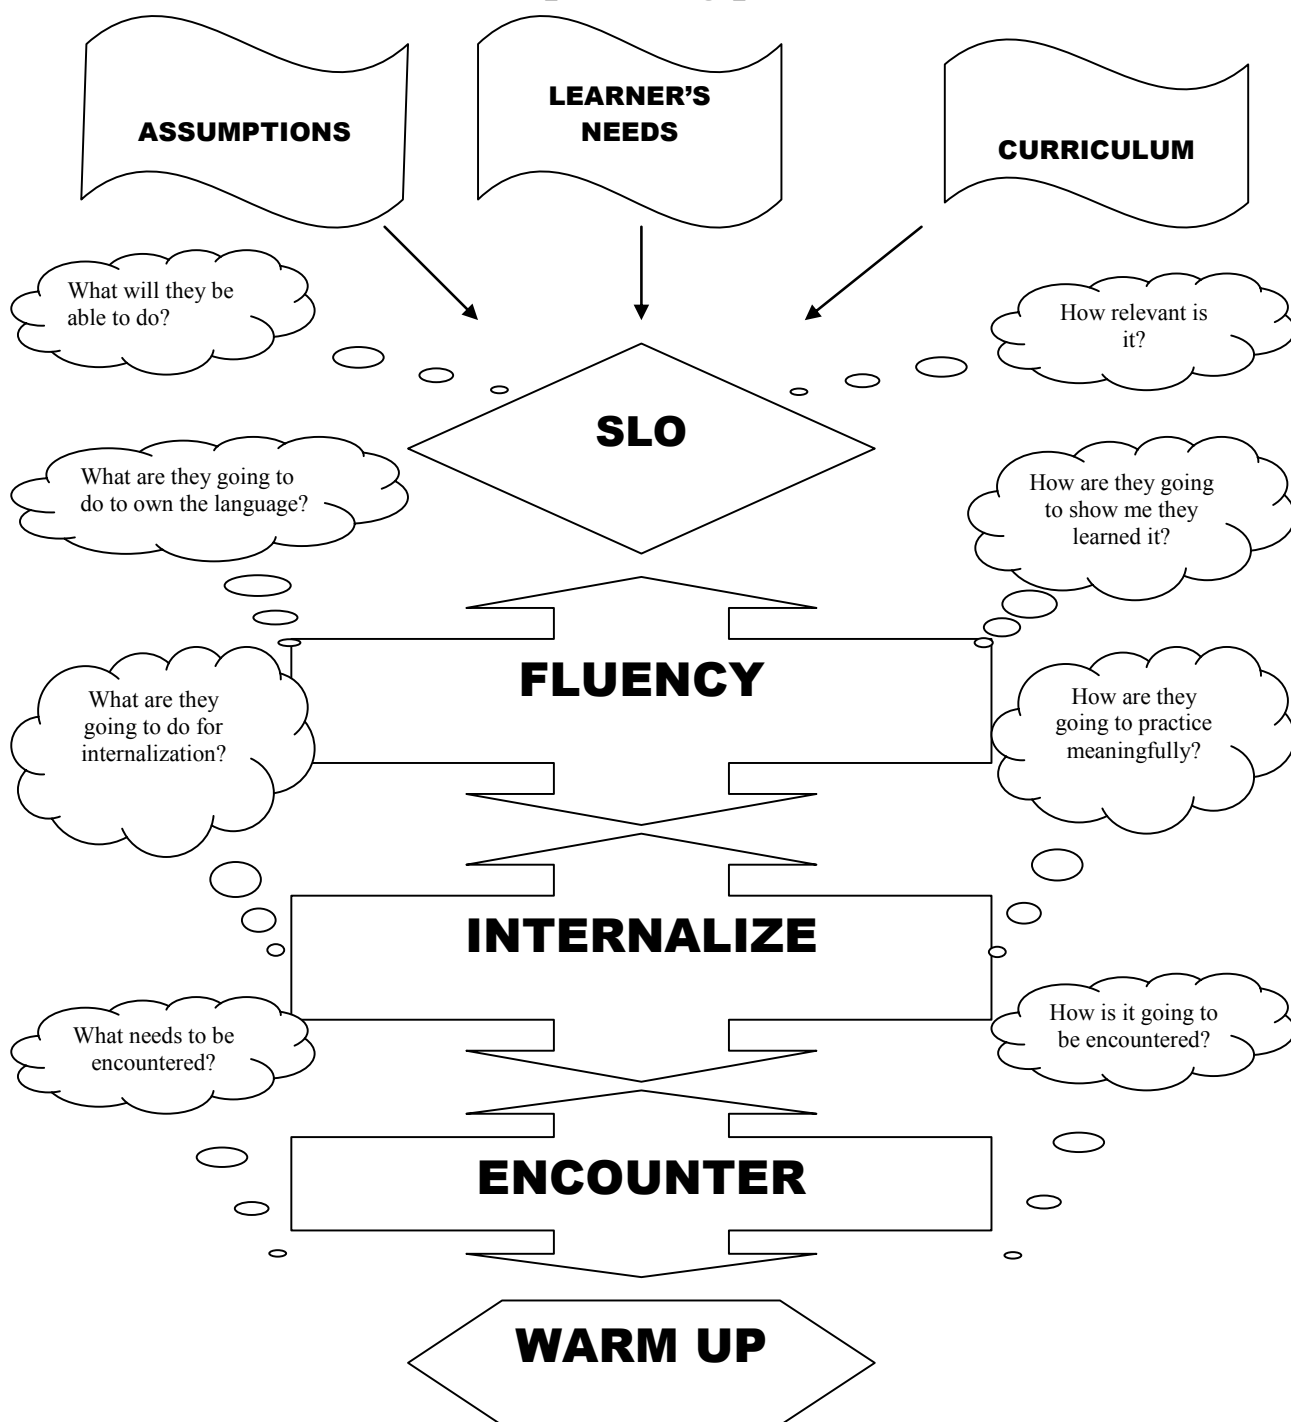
ASSUMPTIONS

LEARNER'S NEEDS

CURRICULUM

What will they be able to do?

How relevant is it?

SLO

What are they going to do to own the language?

How are they going to show me they learned it?

FLUENCY

What are they going to do for internalization?

How are they going to practice meaningfully?

INTERNALIZE

What needs to be encountered?

How is it going to be encountered?

ENCOUNTER

WARM UP